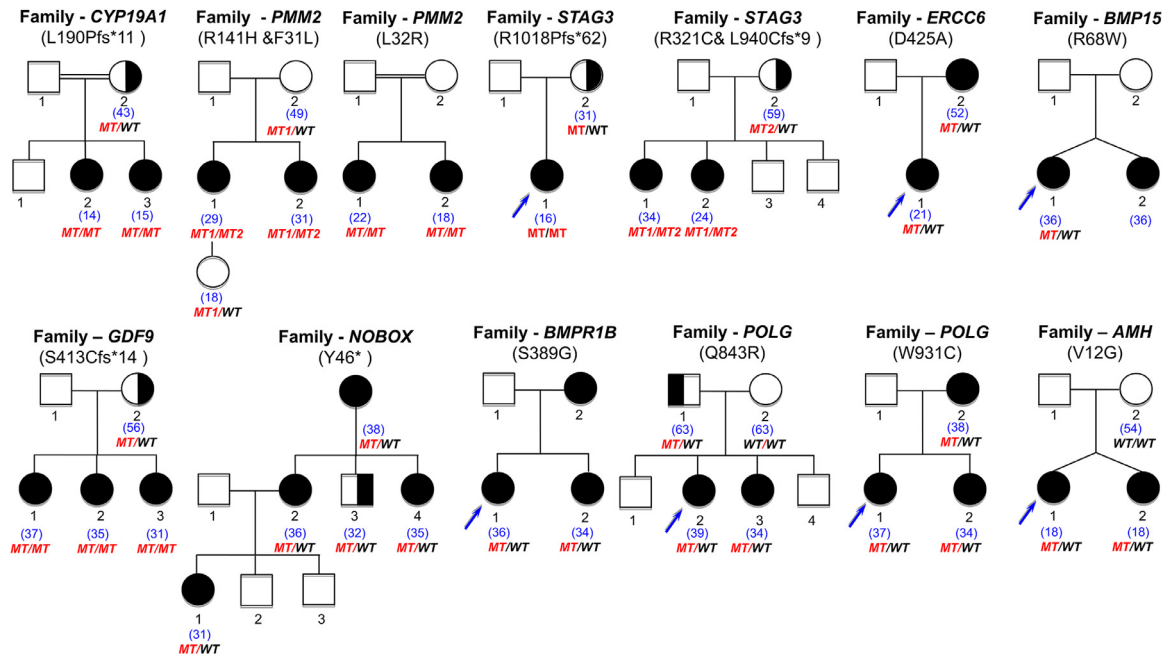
Family - *CYP19A1*
(L190Pfs*11 )
1
2
(43)
*MT/WT*
1
2
(14)
*MT/MT*
3
(15)
*MT/MT*

Family - *PMM2*
(R141H &F31L)
1
2
(49)
*MT1/WT*
1
(29)
*MT1/MT2*
2
(31)
*MT1/MT2*
(18)
*MT1/WT*

Family - *PMM2*
(L32R)
1
2
1
(22)
*MT/MT*
2
(18)
*MT/MT*

Family - *STAG3*
(R1018Pfs*62)
1
2
(31)
*MT/WT*
1
(16)
*MT/MT*

Family - *STAG3*
(R321C& L940Cfs*9 )
1
2
(59)
*MT2/WT*
1
(34)
*MT1/MT2*
2
(24)
*MT1/MT2*
3
4

Family - *ERCC6*
(D425A)
1
2
(52)
*MT/WT*
1
(21)
*MT/WT*

Family - *BMP15*
(R68W)
1
2
1
(36)
*MT/WT*
2
(36)

Family – *GDF9*
(S413Cfs*14 )
1
2
(56)
*MT/WT*
1
(37)
*MT/MT*
2
(35)
*MT/MT*
3
(31)
*MT/MT*

Family - *NOBOX*
(Y46* )
(38)
*MT/WT*
1
2
(36)
*MT/WT*
3
(32)
*MT/WT*
4
(35)
*MT/WT*
1
(31)
*MT/WT*
2
3

Family - *BMPR1B*
(S389G)
1
2
1
(36)
*MT/WT*
2
(34)
*MT/WT*

Family - *POLG*
(Q843R)
1
(63)
*MT/WT*
2
(63)
*WT/WT*
1
2
(39)
*MT/WT*
3
(34)
*MT/WT*
4

Family – *POLG*
(W931C)
1
2
(38)
*MT/WT*
1
(37)
*MT/WT*
2
(34)
*MT/WT*

Family – *AMH*
(V12G)
1
2
(54)
*WT/WT*
1
(18)
*MT/WT*
2
(18)
*MT/WT*